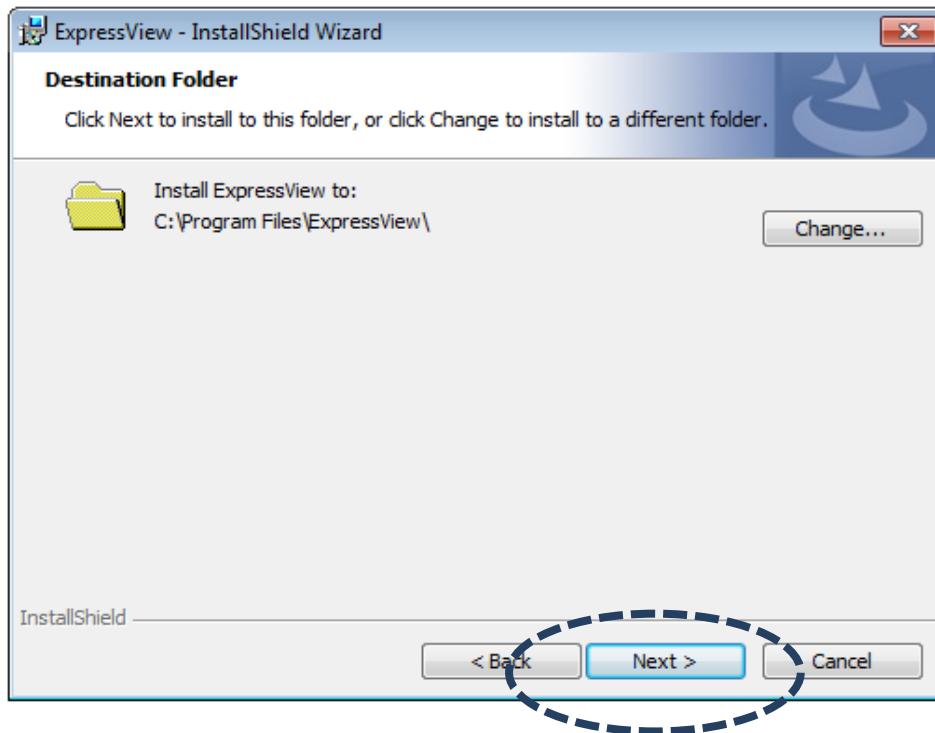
ExpressView - InstallShield Wizard

Destination Folder

Click Next to install to this folder, or click Change to install to a different folder.

Install ExpressView to:
C:\Program Files\ExpressView\

Change...

InstallShield

< Back

Next >

Cancel